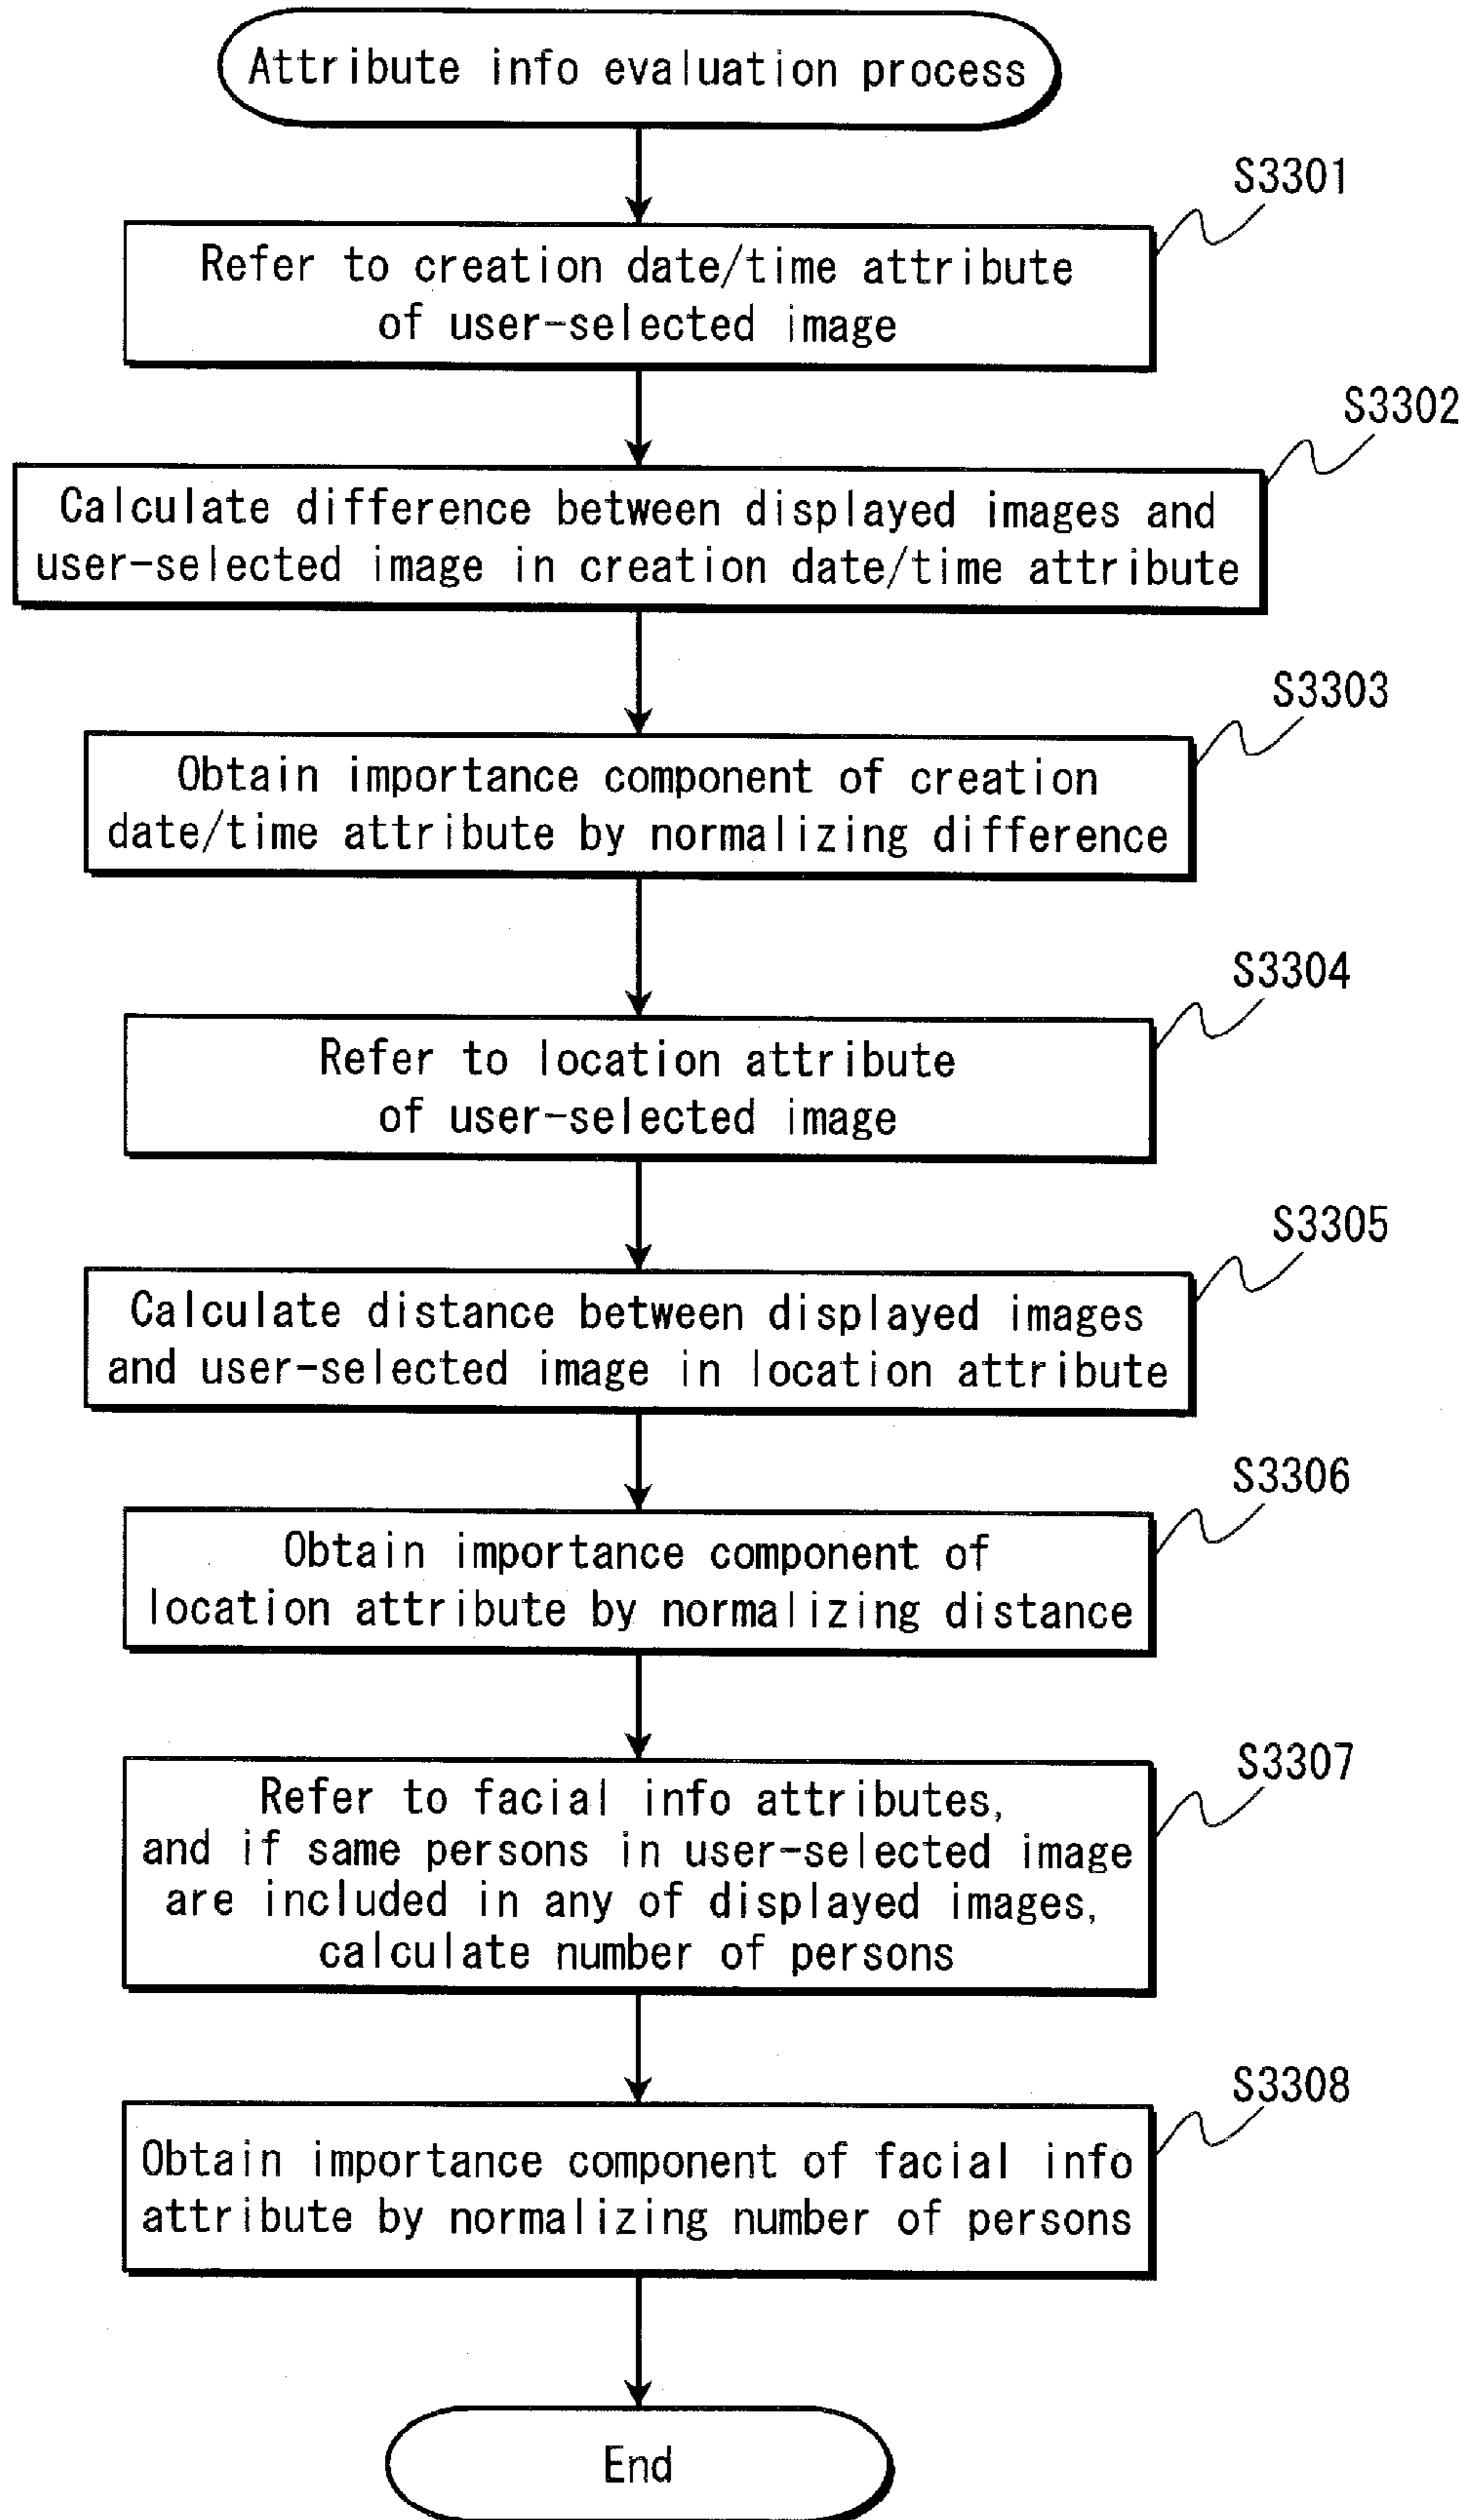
Attribute info evaluation process

S3301

Refer to creation date/time attribute of user-selected image

S3302

Calculate difference between displayed images and user-selected image in creation date/time attribute

S3303

Obtain importance component of creation date/time attribute by normalizing difference

S3304

Refer to location attribute of user-selected image

S3305

Calculate distance between displayed images and user-selected image in location attribute

S3306

Obtain importance component of location attribute by normalizing distance

S3307

Refer to facial info attributes, and if same persons in user-selected image are included in any of displayed images, calculate number of persons

S3308

Obtain importance component of facial info attribute by normalizing number of persons

End